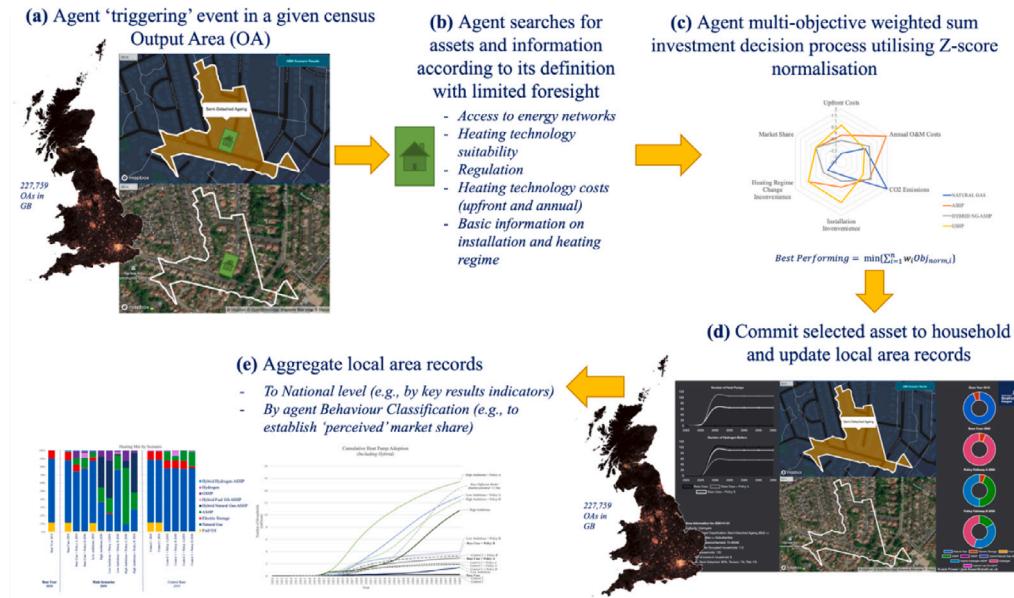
(a) Agent 'triggering' event in a given census Output Area (OA)

Semi-Detached Ageing

227,759 OAs in GB

(b) Agent searches for assets and information according to its definition with limited foresight

- Access to energy networks
- Heating technology suitability
- Regulation
- Heating technology costs (upfront and annual)
- Basic information on installation and heating regime

(c) Agent multi-objective weighted sum investment decision process utilising Z-score normalisation

Upfront Costs
Annual O&M Costs
CO2 Emissions
Installation Inconvenience
Heating Regime Change Inconvenience
Market Share

NATURAL GAS
ASHP
HYBRID NG-ASHP
GSHP

$Best\ Performing = \min\{\sum_{i=1}^{n} w_i Obj_{norm,i}\}$

(d) Commit selected asset to household and update local area records

Number of Heat Pumps
Number of Hydrogen Boilers

Semi-Detached Ageing

227,759 OAs in GB

(e) Aggregate local area records

- To National level (e.g., by key results indicators)
- By agent Behaviour Classification (e.g., to establish 'perceived' market share)

Heating Mix by Scenario

Hybrid Hydrogen-ASHP
Hydrogen
GSHP
Hybrid Fuel Oil-ASHP
Hybrid Natural Gas-ASHP
ASHP
Electric Storage
Natural Gas
Fuel Oil

Base Year 2010
Main Scenarios 2050
Control Runs 2050

Cumulative Heat Pump Adoption (Including Hybrid)

High Ambition
Low Ambition
Base Case
Control 1
Control 2

Year